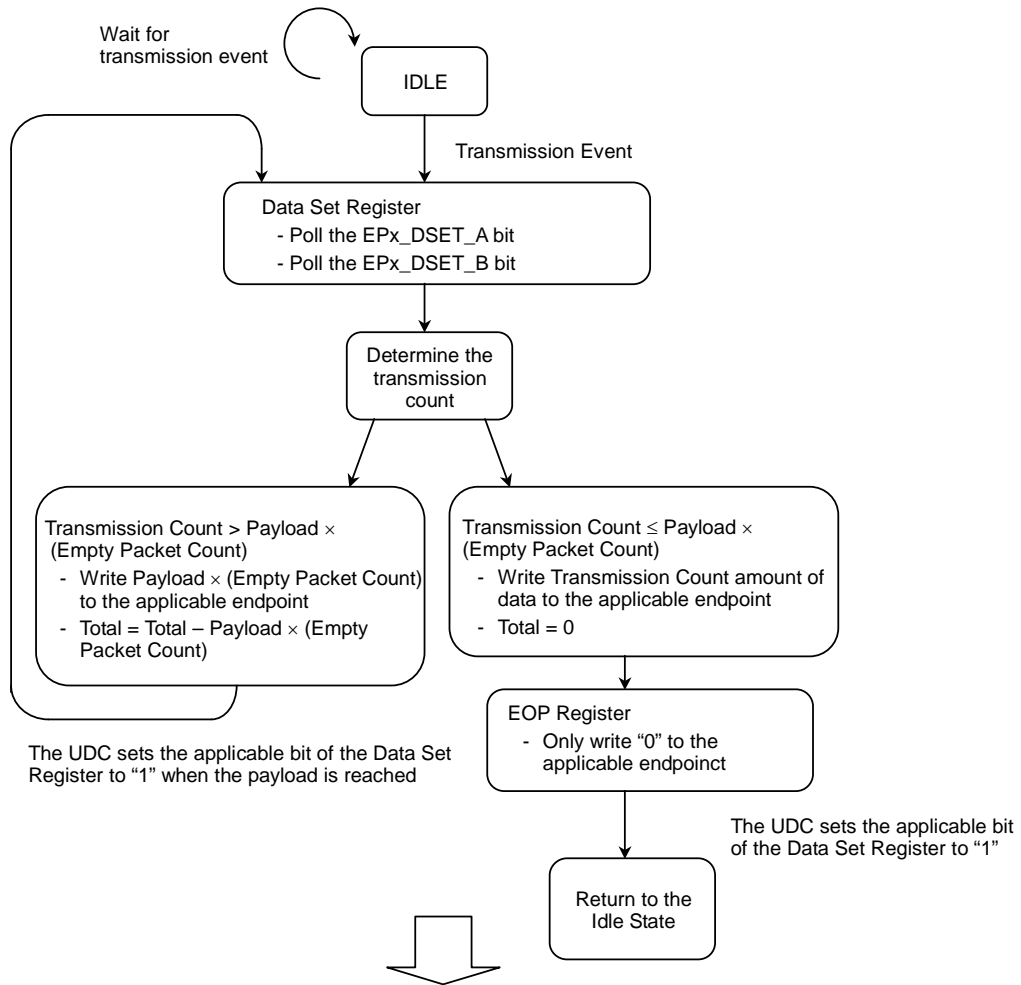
Wait for transmission event

IDLE

Transmission Event

Data Set Register
- Poll the EPx_DSET_A bit
- Poll the EPx_DSET_B bit

Determine the transmission count

Transmission Count > Payload × (Empty Packet Count)
- Write Payload × (Empty Packet Count) to the applicable endpoint
- Total = Total – Payload × (Empty Packet Count)

Transmission Count ≤ Payload × (Empty Packet Count)
- Write Transmission Count amount of data to the applicable endpoint
- Total = 0

EOP Register
- Only write "0" to the applicable endpoinct

The UDC sets the applicable bit of the Data Set Register to "1" when the payload is reached

The UDC sets the applicable bit of the Data Set Register to "1"

Return to the Idle State